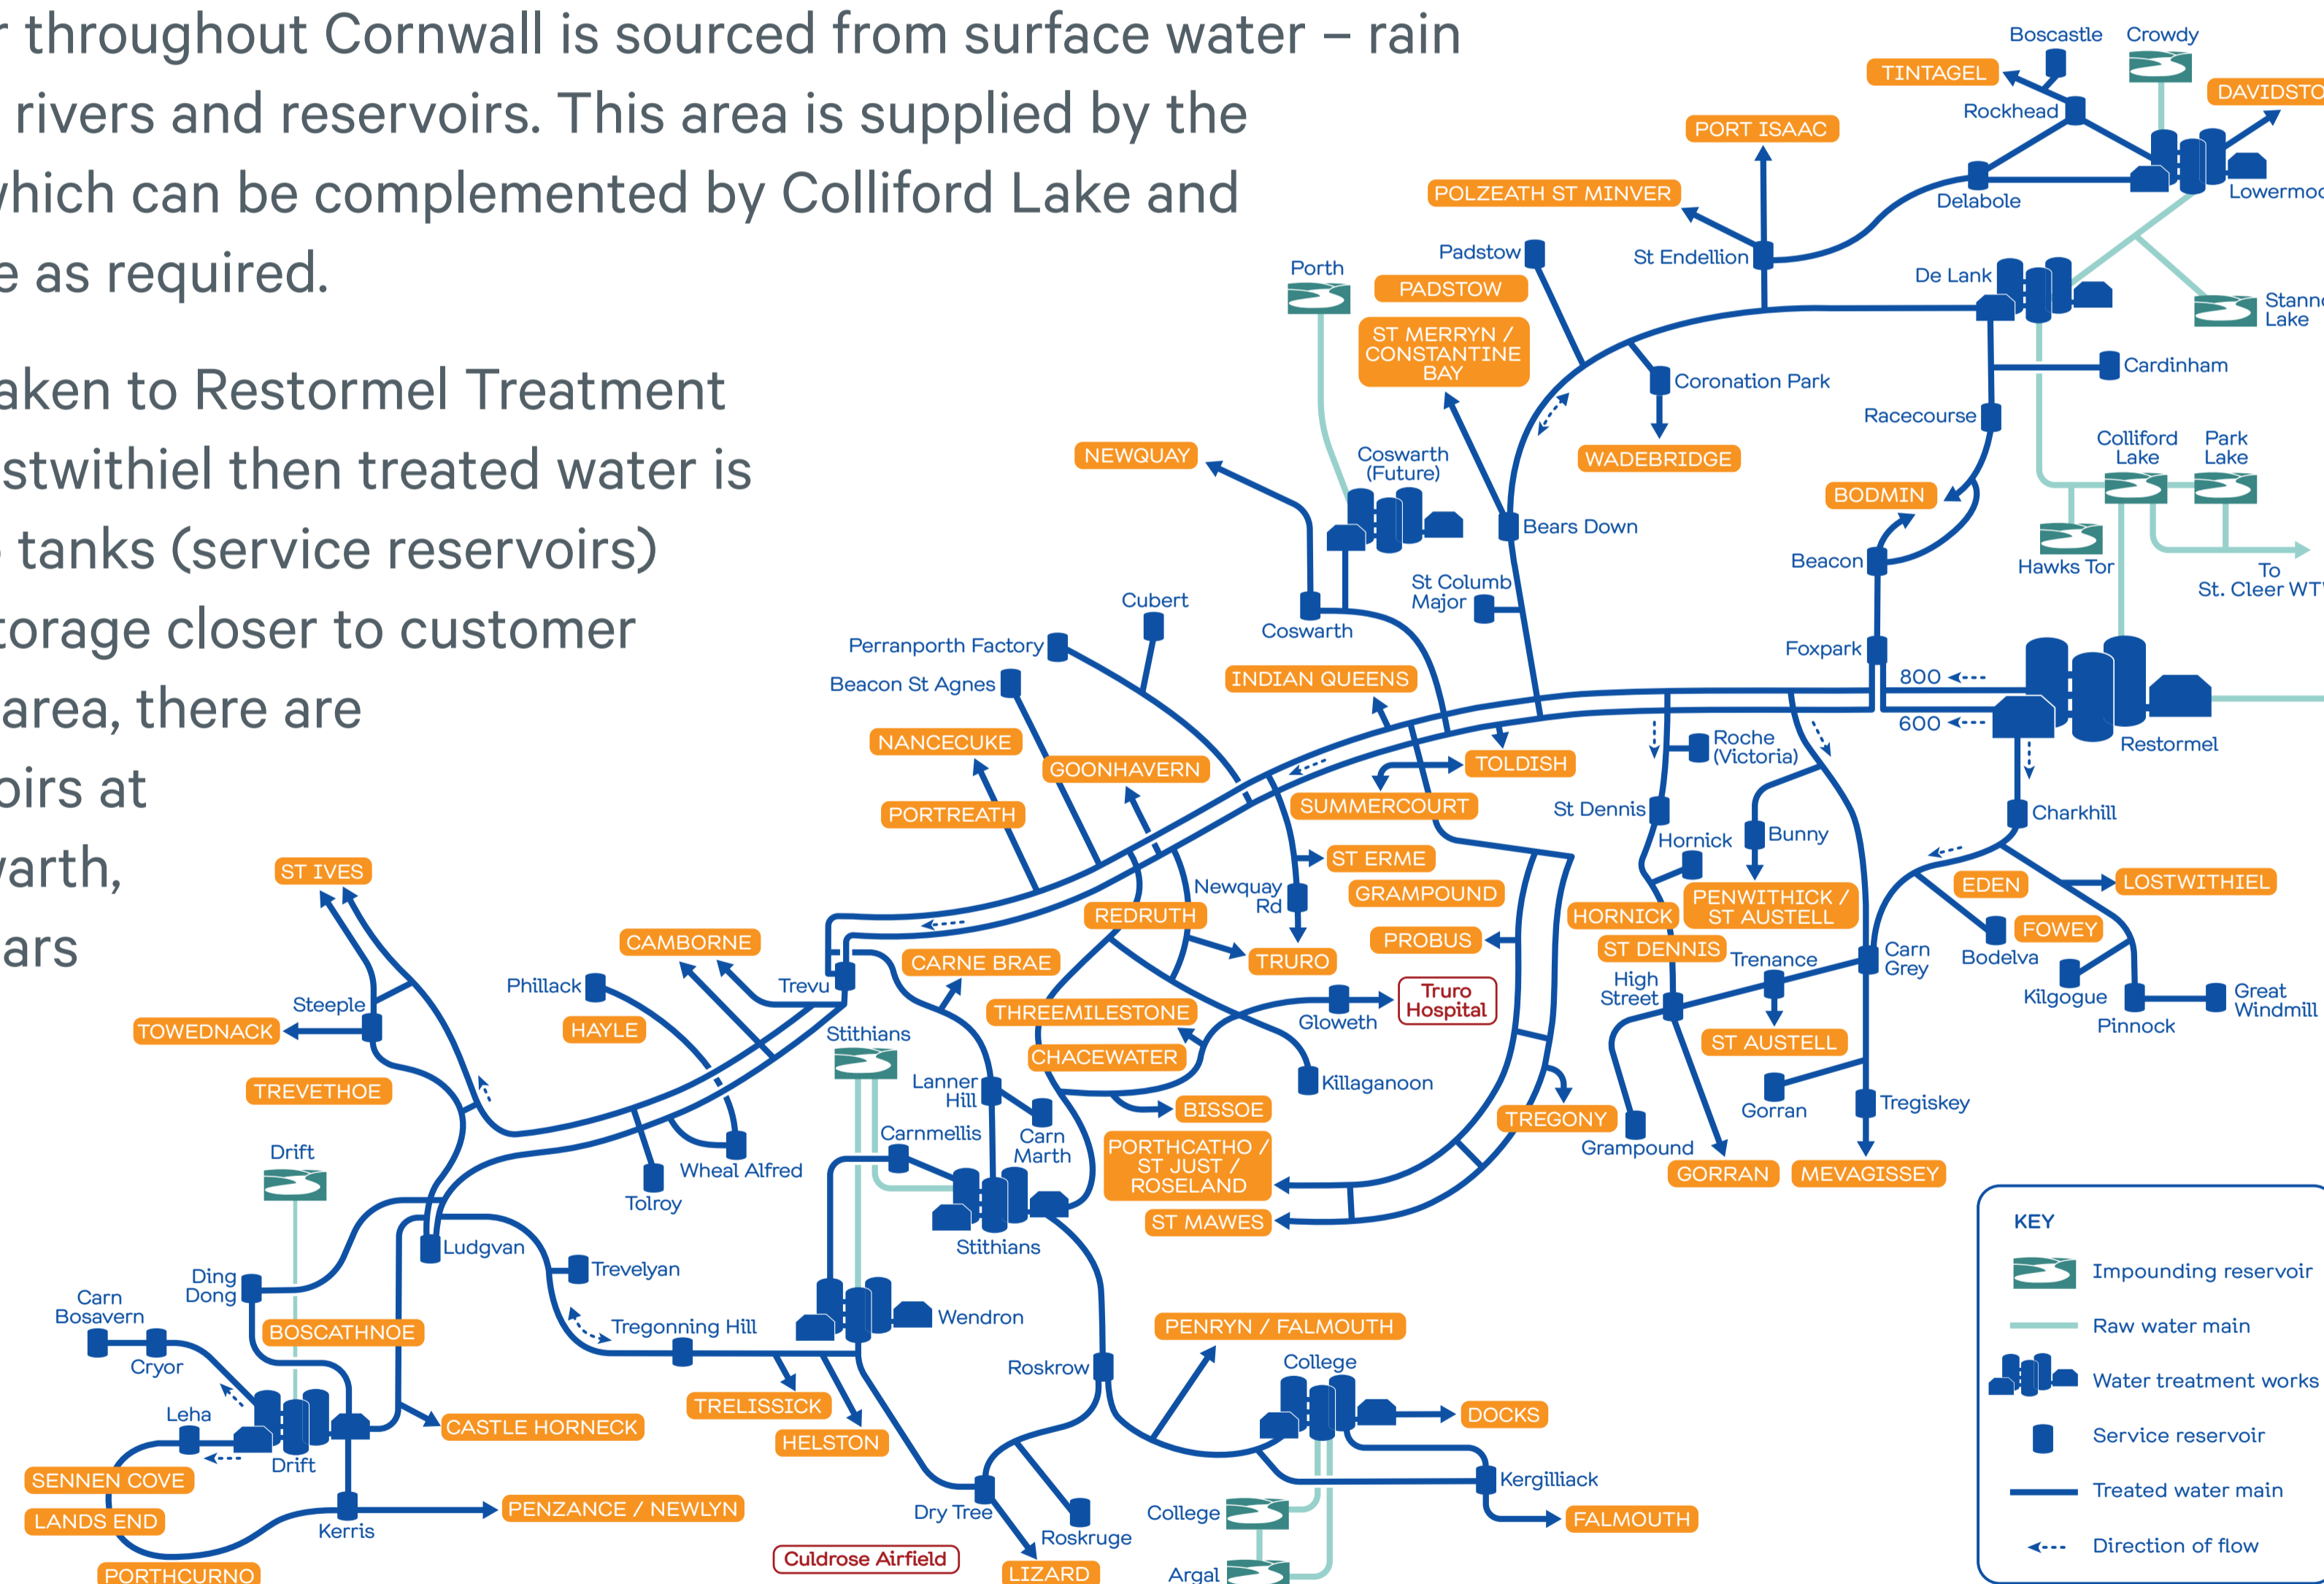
r throughout Cornwall is sourced from surface water – rain rivers and reservoirs. This area is supplied by the which can be complemented by Colliford Lake and e as required.

aken to Restormel Treatment stwithiel then treated water is tanks (service reservoirs) torage closer to customer area, there are oirs at arth, ars

Boscastle
Crowdy
TINTAGEL
DAVIDSTO
Rockhead
PORT ISAAC
Lowermoo
Delabole
POLZEATH ST MINVER
Padstow
St Endellion
De Lank
Porth
PADSTOW
Stann Lake
ST MERRYN / CONSTANTINE BAY
Coronation Park
Cardinham
Racecourse
WADEBRIDGE
NEWQUAY
Coswarth (Future)
Colliford Lake
Park Lake
BODMIN
Bears Down
Beacon
Hawks Tor
To St. Cleer WT
St Columb Major
Cubert
Coswarth
Perranporth Factory
Foxpark
INDIAN QUEENS
800
Beacon St Agnes
600
Restormel
NANCECUKE
Roche (Victoria)
TOLDISH
GOONHAVERN
SUMMERCOURT
St Dennis
Charkhill
PORTREATH
Hornick
Bunny
ST ERME
ST IVES
Newquay Rd
GRAMPOUND
EDEN
LOSTWITHIEL
PENWITHICK / ST AUSTELL
REDRUTH
HORNICK
FOWEY
CAMBORNE
PROBUS
ST DENNIS
Carn Grey
Trenance
Bodelva
Steeple
Phillack
Trevu
CARNE BRAE
TRURO
High Street
Truro Hospital
Great Windmill
Kilgogue
TOWEDNACK
HAYLE
THREEMILESTONE
Gloweth
Pinnock
Stithians
ST AUSTELL
CHACEWATER
TREVETHOE
Lanner Hill
Killaganoon
Tregiskey
Gorran
BISSOE
TREGONY
Drift
Carnmellis
Carn Marth
Wheal Alfred
Grampound
Tolroy
PORTHCATHO / ST JUST / ROSELAND
GORRAN
MEVAGISSEY
Stithians
ST MAWES
KEY
Ludgvan
Trevelyan
Impounding reservoir
Ding Dong
Carn Bosavern
Tregonning Hill
Wendron
PENRYN / FALMOUTH
Raw water main
BOSCATHNOE
Cryor
Roskrow
College
Water treatment works
Leha
TRELISSICK
CASTLE HORNECK
DOCKS
Service reservoir
HELSTON
Drift
Kergilliack
SENNEN COVE
Treated water main
PENZANCE / NEWLYN
Dry Tree
College
FALMOUTH
LANDS END
Kerris
Roskruge
Direction of flow
Culdrose Airfield
PORTHCURNO
LIZARD
Argal